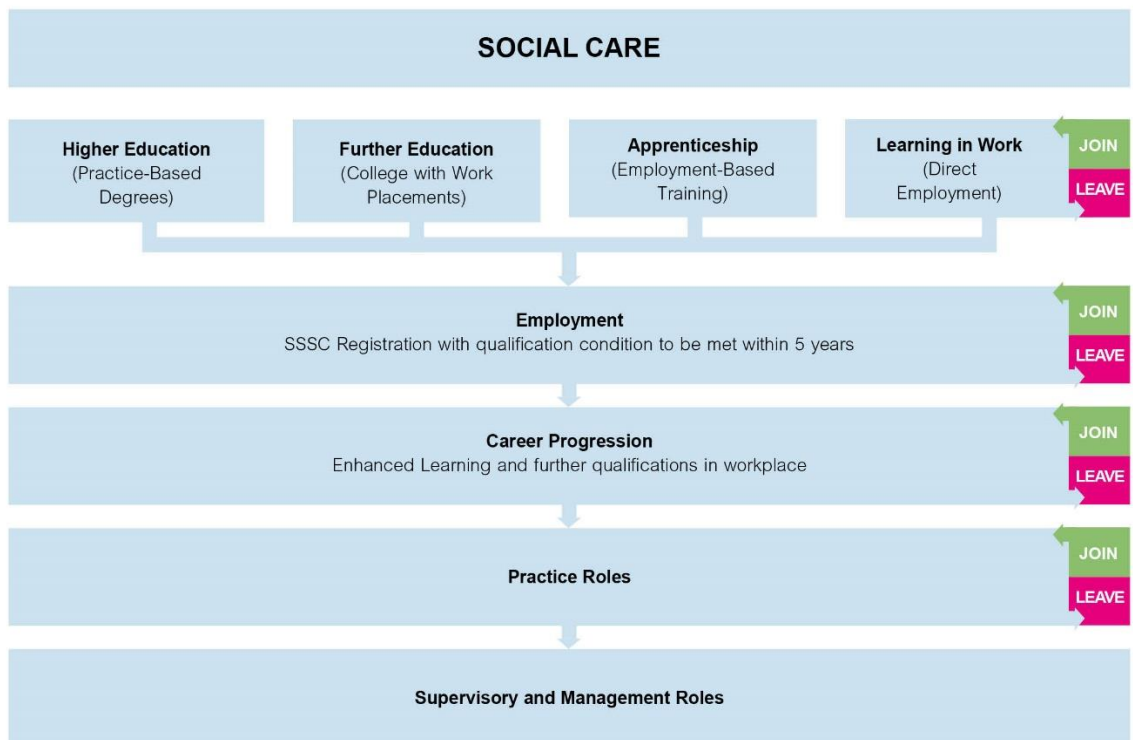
SOCIAL CARE

Higher Education
(Practice-Based Degrees)

Further Education
(College with Work Placements)

Apprenticeship
(Employment-Based Training)

Learning in Work
(Direct Employment)

JOIN
LEAVE

Employment
SSSC Registration with qualification condition to be met within 5 years

JOIN
LEAVE

Career Progression
Enhanced Learning and further qualifications in workplace

JOIN
LEAVE

Practice Roles

JOIN
LEAVE

Supervisory and Management Roles